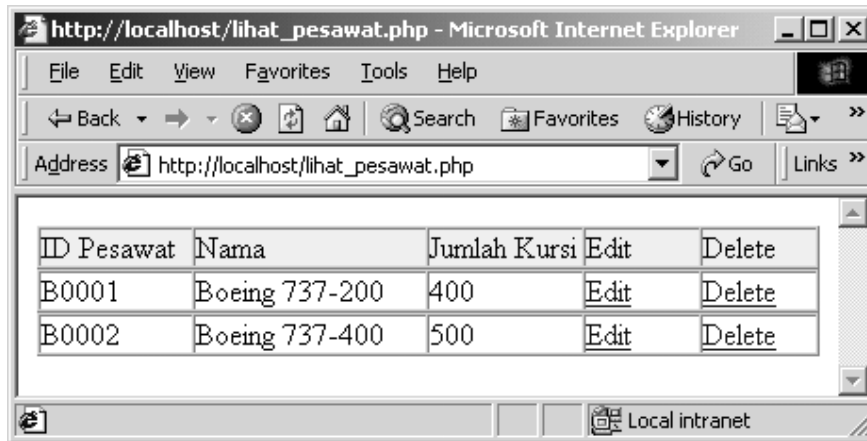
http://localhost/lihat_pesawat.php - Microsoft Internet Explorer

File Edit View Favorites Tools Help

Back Search Favorites History

Address http://localhost/lihat_pesawat.php Go Links

| ID Pesawat | Nama | Jumlah Kursi | Edit | Delete |
|---|---|---|---|---|
| B0001 | Boeing 737-200 | 400 | Edit | Delete |
| B0002 | Boeing 737-400 | 500 | Edit | Delete |

Local intranet